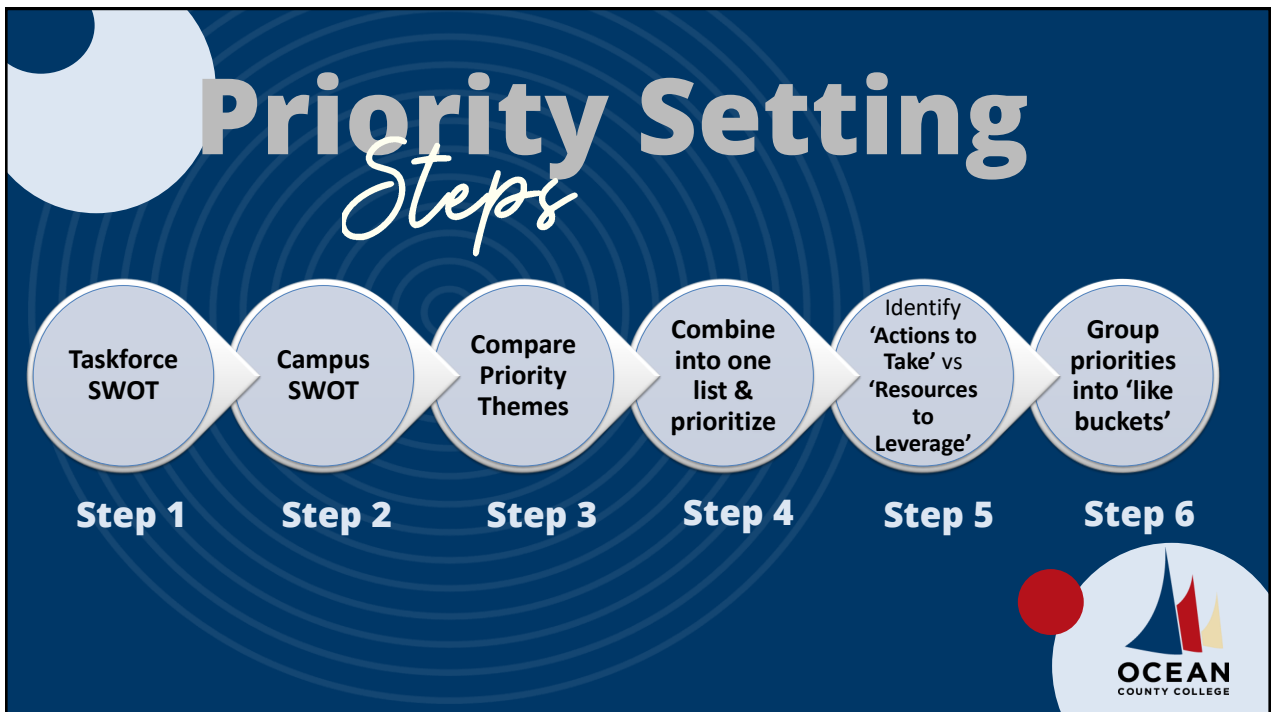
Priority Setting
Steps

Taskforce SWOT

Campus SWOT

Compare Priority Themes

Combine into one list & prioritize

Identify 'Actions to Take' vs 'Resources to Leverage'

Group priorities into 'like buckets'

Step 1

Step 2

Step 3

Step 4

Step 5

Step 6

OCEAN
COUNTY COLLEGE